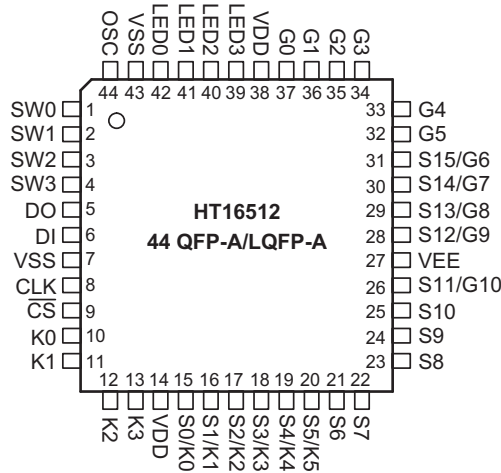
OSC VSS LED0 LED1 LED2 LED3 VDD G0 G1 G2 G3
44 43 42 41 40 39 38 37 36 35 34

SW0 1
SW1 2
SW2 3
SW3 4
DO 5
DI 6
VSS 7
CLK 8
$\overline{CS}$ 9
K0 10
K1 11

33 G4
32 G5
31 S15/G6
30 S14/G7
29 S13/G8
28 S12/G9
27 VEE
26 S11/G10
25 S10
24 S9
23 S8

HT16512
44 QFP-A/LQFP-A

12 13 14 15 16 17 18 19 20 21 22
K2 K3 VDD S0/K0 S1/K1 S2/K2 S3/K3 S4/K4 S5/K5 S6 S7